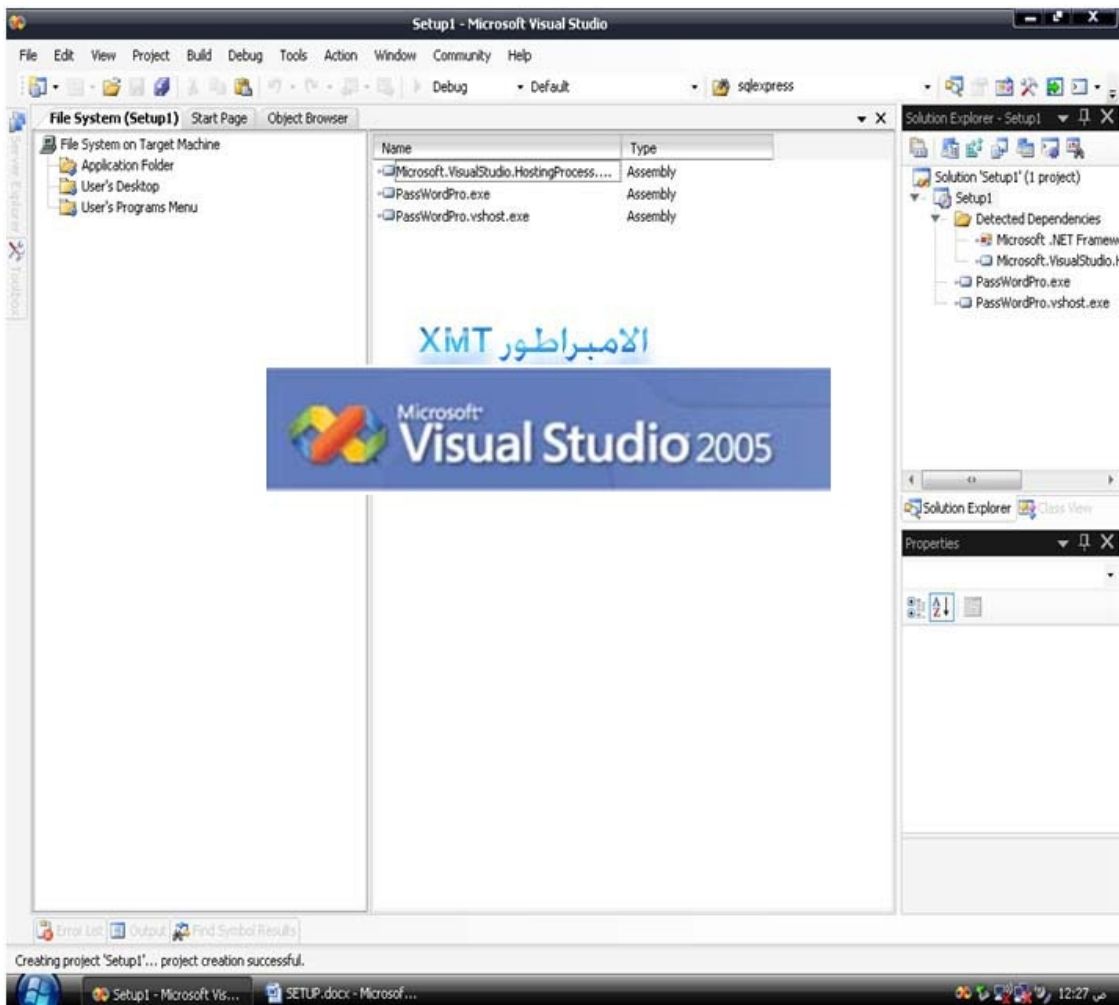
Setup1 - Microsoft Visual Studio

File Edit View Project Build Debug Tools Action Window Community Help

Debug Default sqlexpress

Server Explorer Toolbox

File System (Setup1) Start Page Object Browser

File System on Target Machine
Application Folder
User's Desktop
User's Programs Menu

| Name | Type |
|---|---|
| Microsoft.VisualStudio.HostingProcess.... | Assembly |
| PassWordPro.exe | Assembly |
| PassWordPro.vshost.exe | Assembly |

الامبراطور XMT

Microsoft Visual Studio 2005

Solution Explorer - Setup1

Solution 'Setup1' (1 project)
Setup1
Detected Dependencies
Microsoft .NET Framew
Microsoft.VisualStudio.
PassWordPro.exe
PassWordPro.vshost.exe

Solution Explorer Class View

Properties

Error List Output Find Symbol Results

Creating project 'Setup1'... project creation successful.

Setup1 - Microsoft Vis... SETUP.docx - Microsof...

12:27 ص